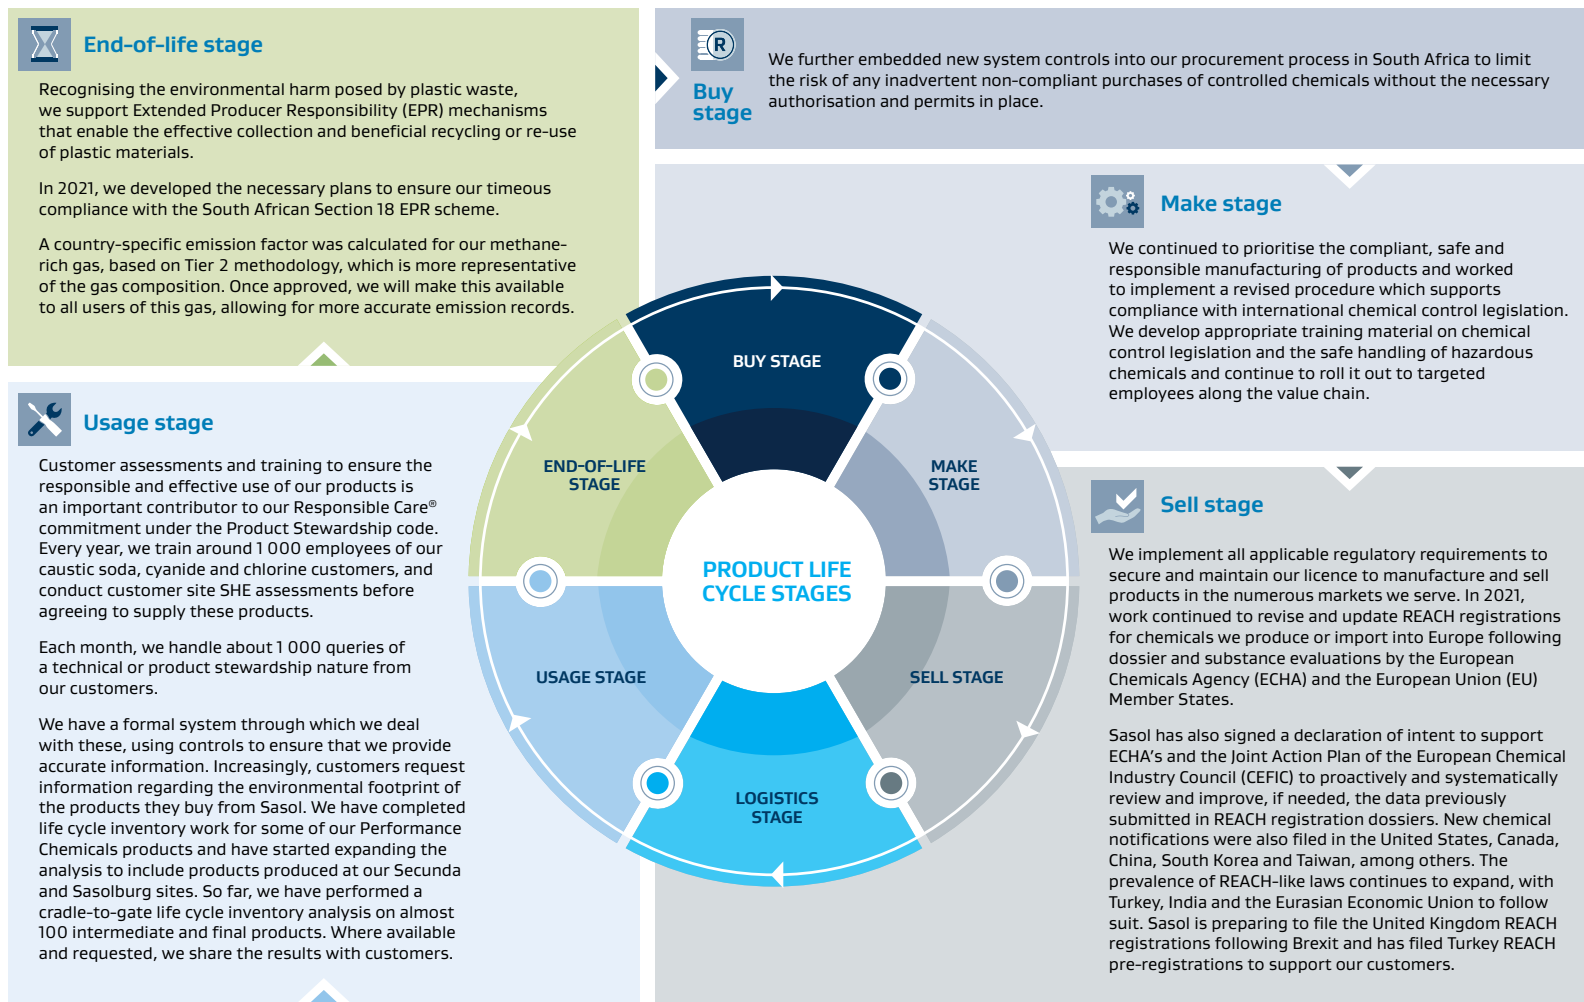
End-of-life stage

Recognising the environmental harm posed by plastic waste, we support Extended Producer Responsibility (EPR) mechanisms that enable the effective collection and beneficial recycling or re-use of plastic materials.

In 2021, we developed the necessary plans to ensure our timeous compliance with the South African Section 18 EPR scheme.

A country-specific emission factor was calculated for our methane-rich gas, based on Tier 2 methodology, which is more representative of the gas composition. Once approved, we will make this available to all users of this gas, allowing for more accurate emission records.

Buy stage

We further embedded new system controls into our procurement process in South Africa to limit the risk of any inadvertent non-compliant purchases of controlled chemicals without the necessary authorisation and permits in place.

Make stage

We continued to prioritise the compliant, safe and responsible manufacturing of products and worked to implement a revised procedure which supports compliance with international chemical control legislation. We develop appropriate training material on chemical control legislation and the safe handling of hazardous chemicals and continue to roll it out to targeted employees along the value chain.

Usage stage

Customer assessments and training to ensure the responsible and effective use of our products is an important contributor to our Responsible Care® commitment under the Product Stewardship code. Every year, we train around 1 000 employees of our caustic soda, cyanide and chlorine customers, and conduct customer site SHE assessments before agreeing to supply these products.

Each month, we handle about 1 000 queries of a technical or product stewardship nature from our customers.

We have a formal system through which we deal with these, using controls to ensure that we provide accurate information. Increasingly, customers request information regarding the environmental footprint of the products they buy from Sasol. We have completed life cycle inventory work for some of our Performance Chemicals products and have started expanding the analysis to include products produced at our Secunda and Sasolburg sites. So far, we have performed a cradle-to-gate life cycle inventory analysis on almost 100 intermediate and final products. Where available and requested, we share the results with customers.

BUY STAGE

MAKE STAGE

END-OF-LIFE STAGE

PRODUCT LIFE CYCLE STAGES

USAGE STAGE

SELL STAGE

LOGISTICS STAGE

Sell stage

We implement all applicable regulatory requirements to secure and maintain our licence to manufacture and sell products in the numerous markets we serve. In 2021, work continued to revise and update REACH registrations for chemicals we produce or import into Europe following dossier and substance evaluations by the European Chemicals Agency (ECHA) and the European Union (EU) Member States.

Sasol has also signed a declaration of intent to support ECHA's and the Joint Action Plan of the European Chemical Industry Council (CEFIC) to proactively and systematically review and improve, if needed, the data previously submitted in REACH registration dossiers. New chemical notifications were also filed in the United States, Canada, China, South Korea and Taiwan, among others. The prevalence of REACH-like laws continues to expand, with Turkey, India and the Eurasian Economic Union to follow suit. Sasol is preparing to file the United Kingdom REACH registrations following Brexit and has filed Turkey REACH pre-registrations to support our customers.